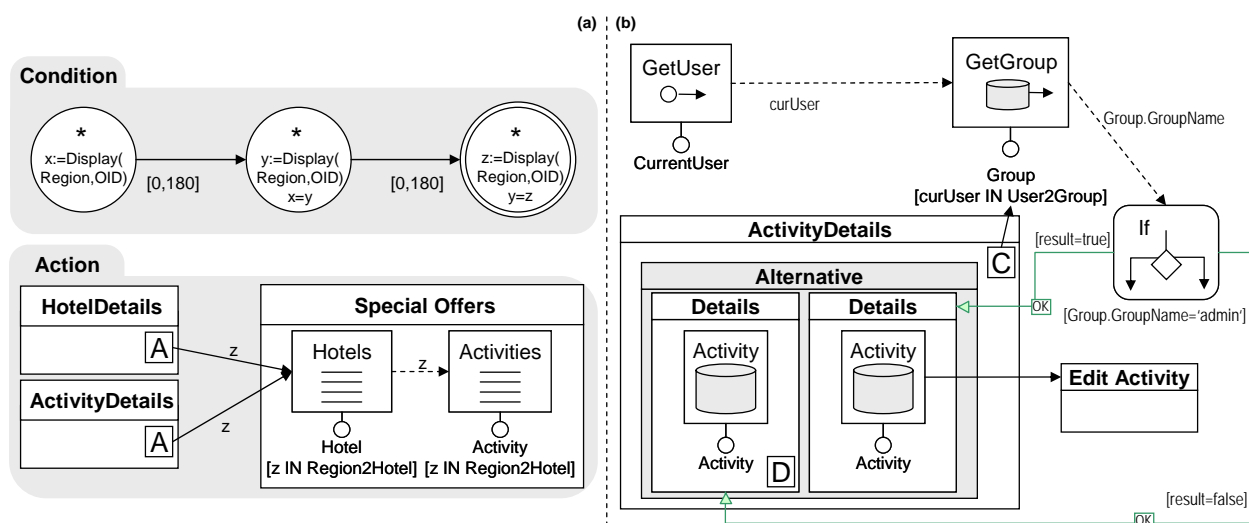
(a) (b)

Condition

*
x:=Display(Region,OID)

[0,180]

*
y:=Display(Region,OID)
x=y

[0,180]

*
z:=Display(Region,OID)
y=z

Action

HotelDetails
A

ActivityDetails
A

z

z

Special Offers

Hotels

z

Activities

Hotel
[z IN Region2Hotel]

Activity
[z IN Region2Hotel]

GetUser

CurrentUser

curUser

GetGroup

Group
[curUser IN User2Group]

Group.GroupName

ActivityDetails

C

[result=true]

If

OK

[Group.GroupName='admin']

Alternative

Details

Activity

Activity

D

Details

Activity

Activity

Edit Activity

[result=false]

OK